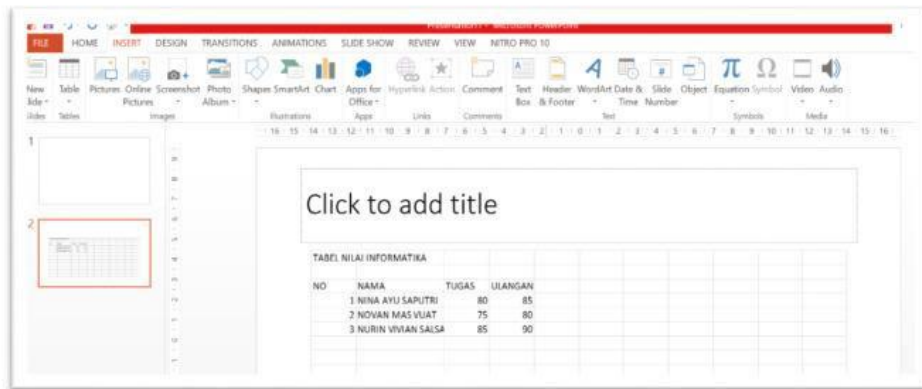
Presentation1 - Microsoft PowerPoint

FILE HOME INSERT DESIGN TRANSITIONS ANIMATIONS SLIDE SHOW REVIEW VIEW NITRO PRO 10

New Slide Table Pictures Online Pictures Screenshot Photo Album Shapes SmartArt Chart Apps for Office Hyperlink Action Comment Text Box Header & Footer WordArt Date & Time Slide Number Object Equation Symbol Video Audio

Slides Tables Images Illustrations Apps Links Comments Text Symbols Media

1

2

Click to add title

TABEL NILAI INFORMATIKA

| NO | NAMA | TUGAS | ULANGAN |
|---|---|---|---|
| 1 | NINA AYU SAPUTRI | 80 | 85 |
| 2 | NOVAN MAS VUAT | 75 | 80 |
| 3 | NURIN VIVIAN SALSA | 85 | 90 |